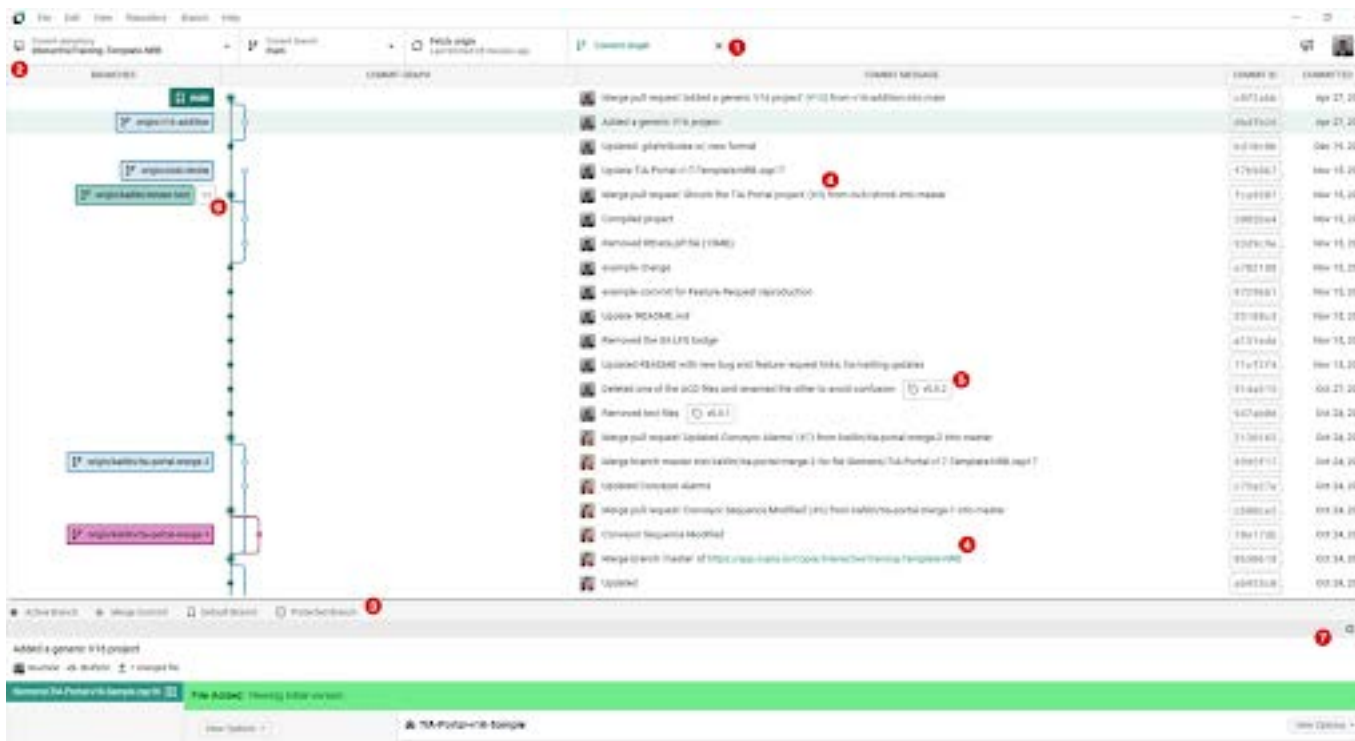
File Edit View Repository Branch Help

Current repository
Siemens/Training_Template-MBB

Current branch
main

Fetch origin
Last fetched 28 minutes ago

Commit Graph

1

2

BRANCHES

COMMIT GRAPH

COMMIT MESSAGE

COMMIT ID

COMMITTED

main

origin/v16-addition

origin/solo-dev

origin/kaitlin/viewer-test

Merge pull request 'Added a generic V16 project' (#12) from v16-addition into main

Added a generic V16 project

Updated .gitattributes w/ new format

Update TIA Portal v17 Template/MBB.zap17

Merge pull request 'Shrunk the TIA Portal project' (#9) from rich/shrink into master

Compiled project

Removed Rthesis.pdf file (15MB)

example change

example commit for Feature Request reproduction

Update README.md

Removed the Git LFS badge

Updated README with new bug and feature request links, formatting updates

Deleted one of the pGD files and renamed the other to avoid confusion v5.0.2

Removed test files v5.0.1

Merge pull request 'Updated Conveyor Alarms' (#7) from kaitlin/tia-portal-merge-2 into master

Merge branch master into kaitlin/tia-portal-merge-2 for file Siemens/TIA Portal v17 Template/MBB.zap17

Updated Conveyor Alarms

Merge pull request 'Conveyor Sequence Modified' (#6) from kaitlin/tia-portal-merge-1 into master

Conveyor Sequence Modified

Merge branch 'master' of https://app.cvplc.io/Copia/Siemens/Training-Template-MBB

Updated

origin/kaitlin/tia-portal-merge-2

origin/kaitlin/tia-portal-merge-1

3

4

5

6

Active Branch Merge Commit Default Branch Protected Branch

7

Added a generic V16 project

1 changed file

File Added: Viewing initial version

View Options

TIA-Portal-v16-Sample

View Options